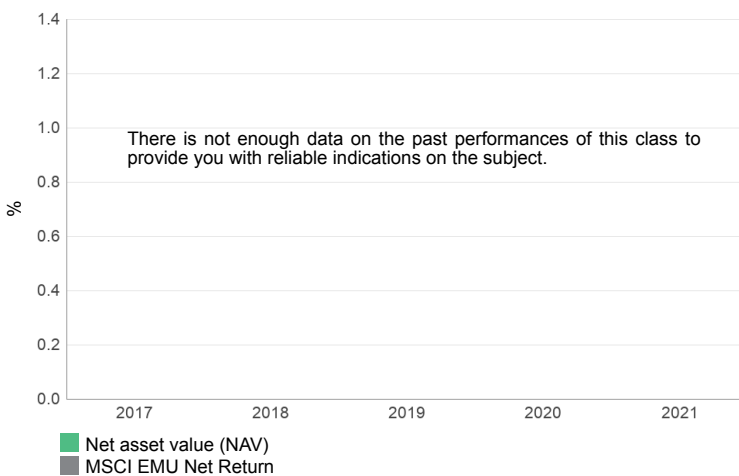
1.4
1.2
1.0
0.8
0.6
0.4
0.2
0.0
%

There is not enough data on the past performances of this class to provide you with reliable indications on the subject.

2017 2018 2019 2020 2021

Net asset value (NAV)
MSCI EMU Net Return